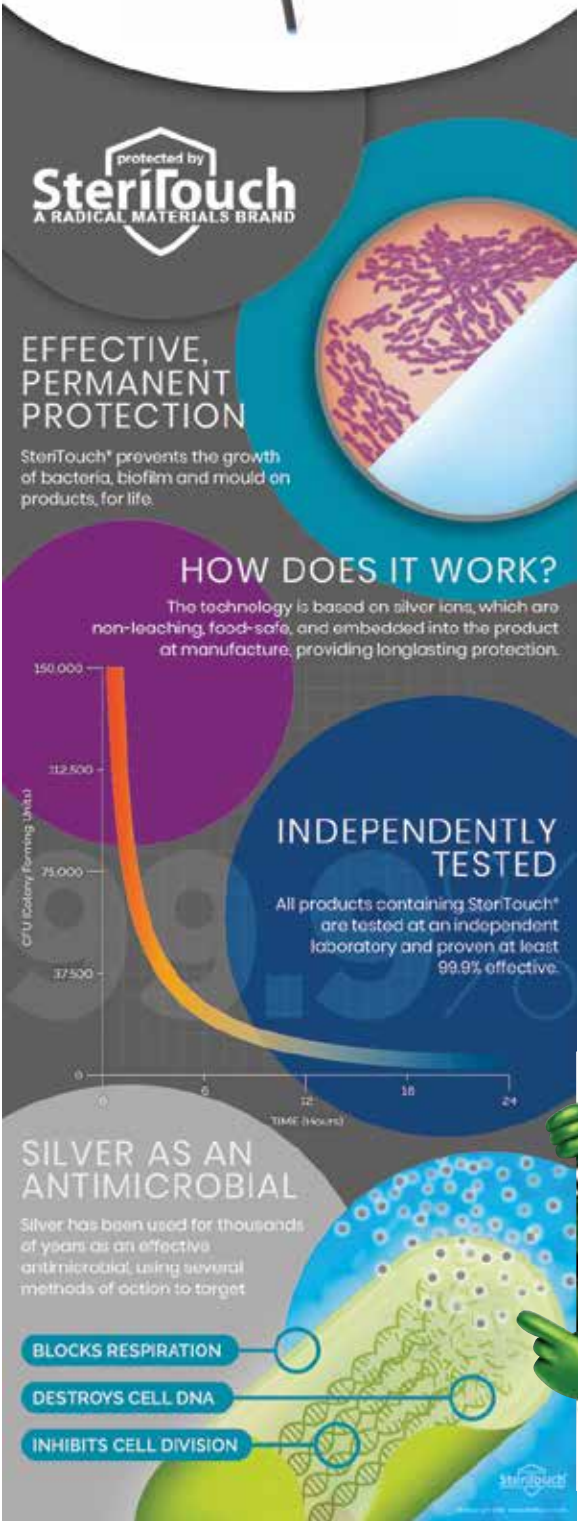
protected by
SteriTouch
A RADICAL MATERIALS BRAND

EFFECTIVE, PERMANENT PROTECTION

SteriTouch® prevents the growth of bacteria, biofilm and mould on products, for life.

HOW DOES IT WORK?

The technology is based on silver ions, which are non-leaching, food-safe, and embedded into the product at manufacture, providing longlasting protection.

150,000
112,500
75,000
37,500
0

CFU (Colony Forming Units)

0
6
12
18
24

TIME (Hours)

99.9%

INDEPENDENTLY TESTED

All products containing SteriTouch® are tested at an independent laboratory and proven at least 99.9% effective.

SILVER AS AN ANTIMICROBIAL

Silver has been used for thousands of years as an effective antimicrobial, using several methods of action to target

BLOCKS RESPIRATION

DESTROYS CELL DNA

INHIBITS CELL DIVISION

SteriTouch

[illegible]